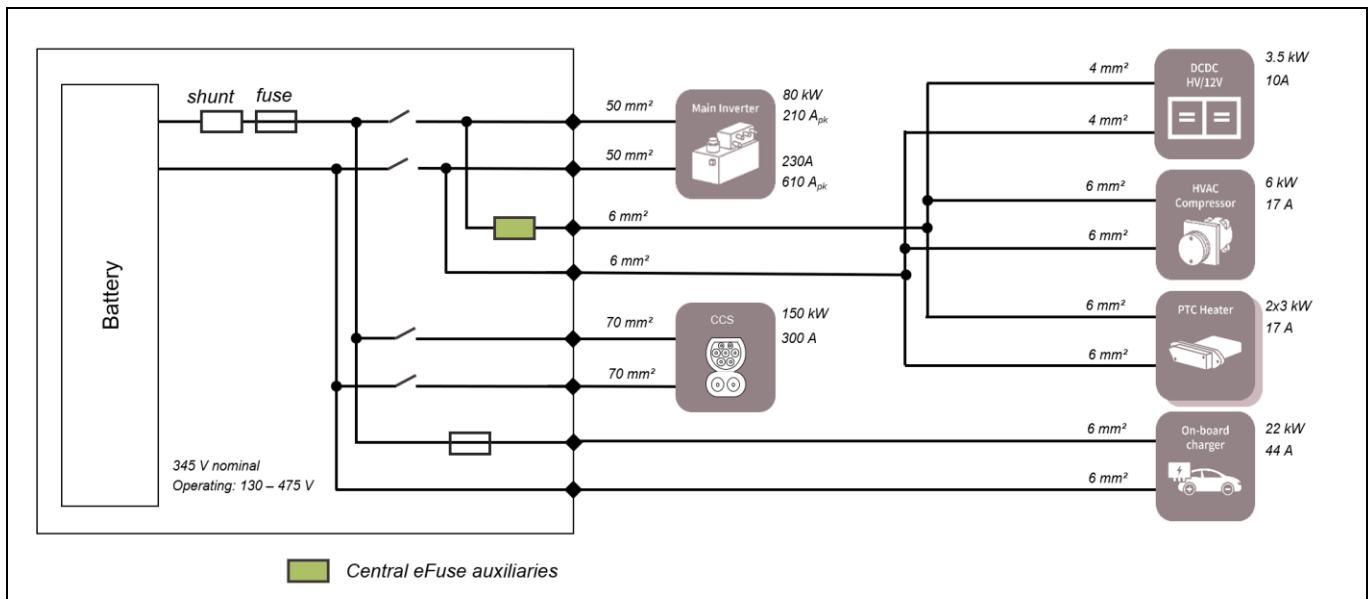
Battery

shunt fuse

345 V nominal
Operating: 130 – 475 V

50 mm²
50 mm²
Main Inverter
80 kW
210 $A_{pk}$
230A
610 $A_{pk}$

6 mm²
6 mm²

70 mm²
70 mm²
CCS
150 kW
300 A

6 mm²
6 mm²

4 mm²
4 mm²
DCDC HV/12V
3.5 kW
10A

6 mm²
6 mm²
HVAC Compressor
6 kW
17 A

6 mm²
6 mm²
PTC Heater
2x3 kW
17 A

6 mm²
6 mm²
On-board charger
22 kW
44 A

Central eFuse auxiliaries